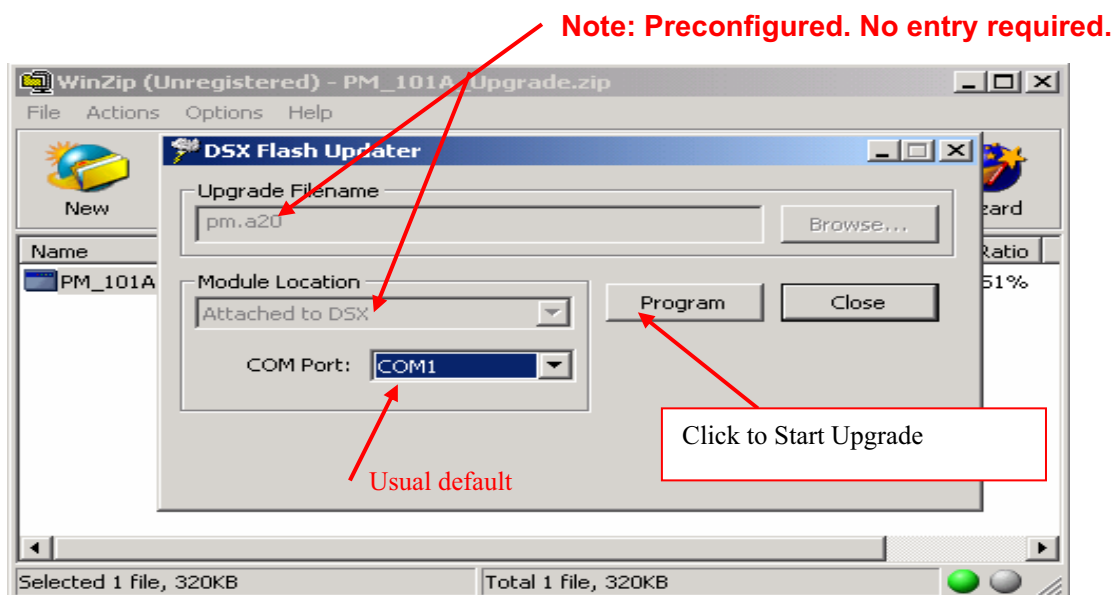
Note: Preconfigured. No entry required.

WinZip (Unregistered) - PM_101A_Upgrade.zip

File Actions Options Help

New

zard

Name

PM_101A

Ratio

51%

DSX Flash Updater

Upgrade Filename

pm.a20

Browse...

Module Location

Attached to DSX

COM Port: COM1

Program

Close

Click to Start Upgrade

Usual default

Selected 1 file, 320KB

Total 1 file, 320KB